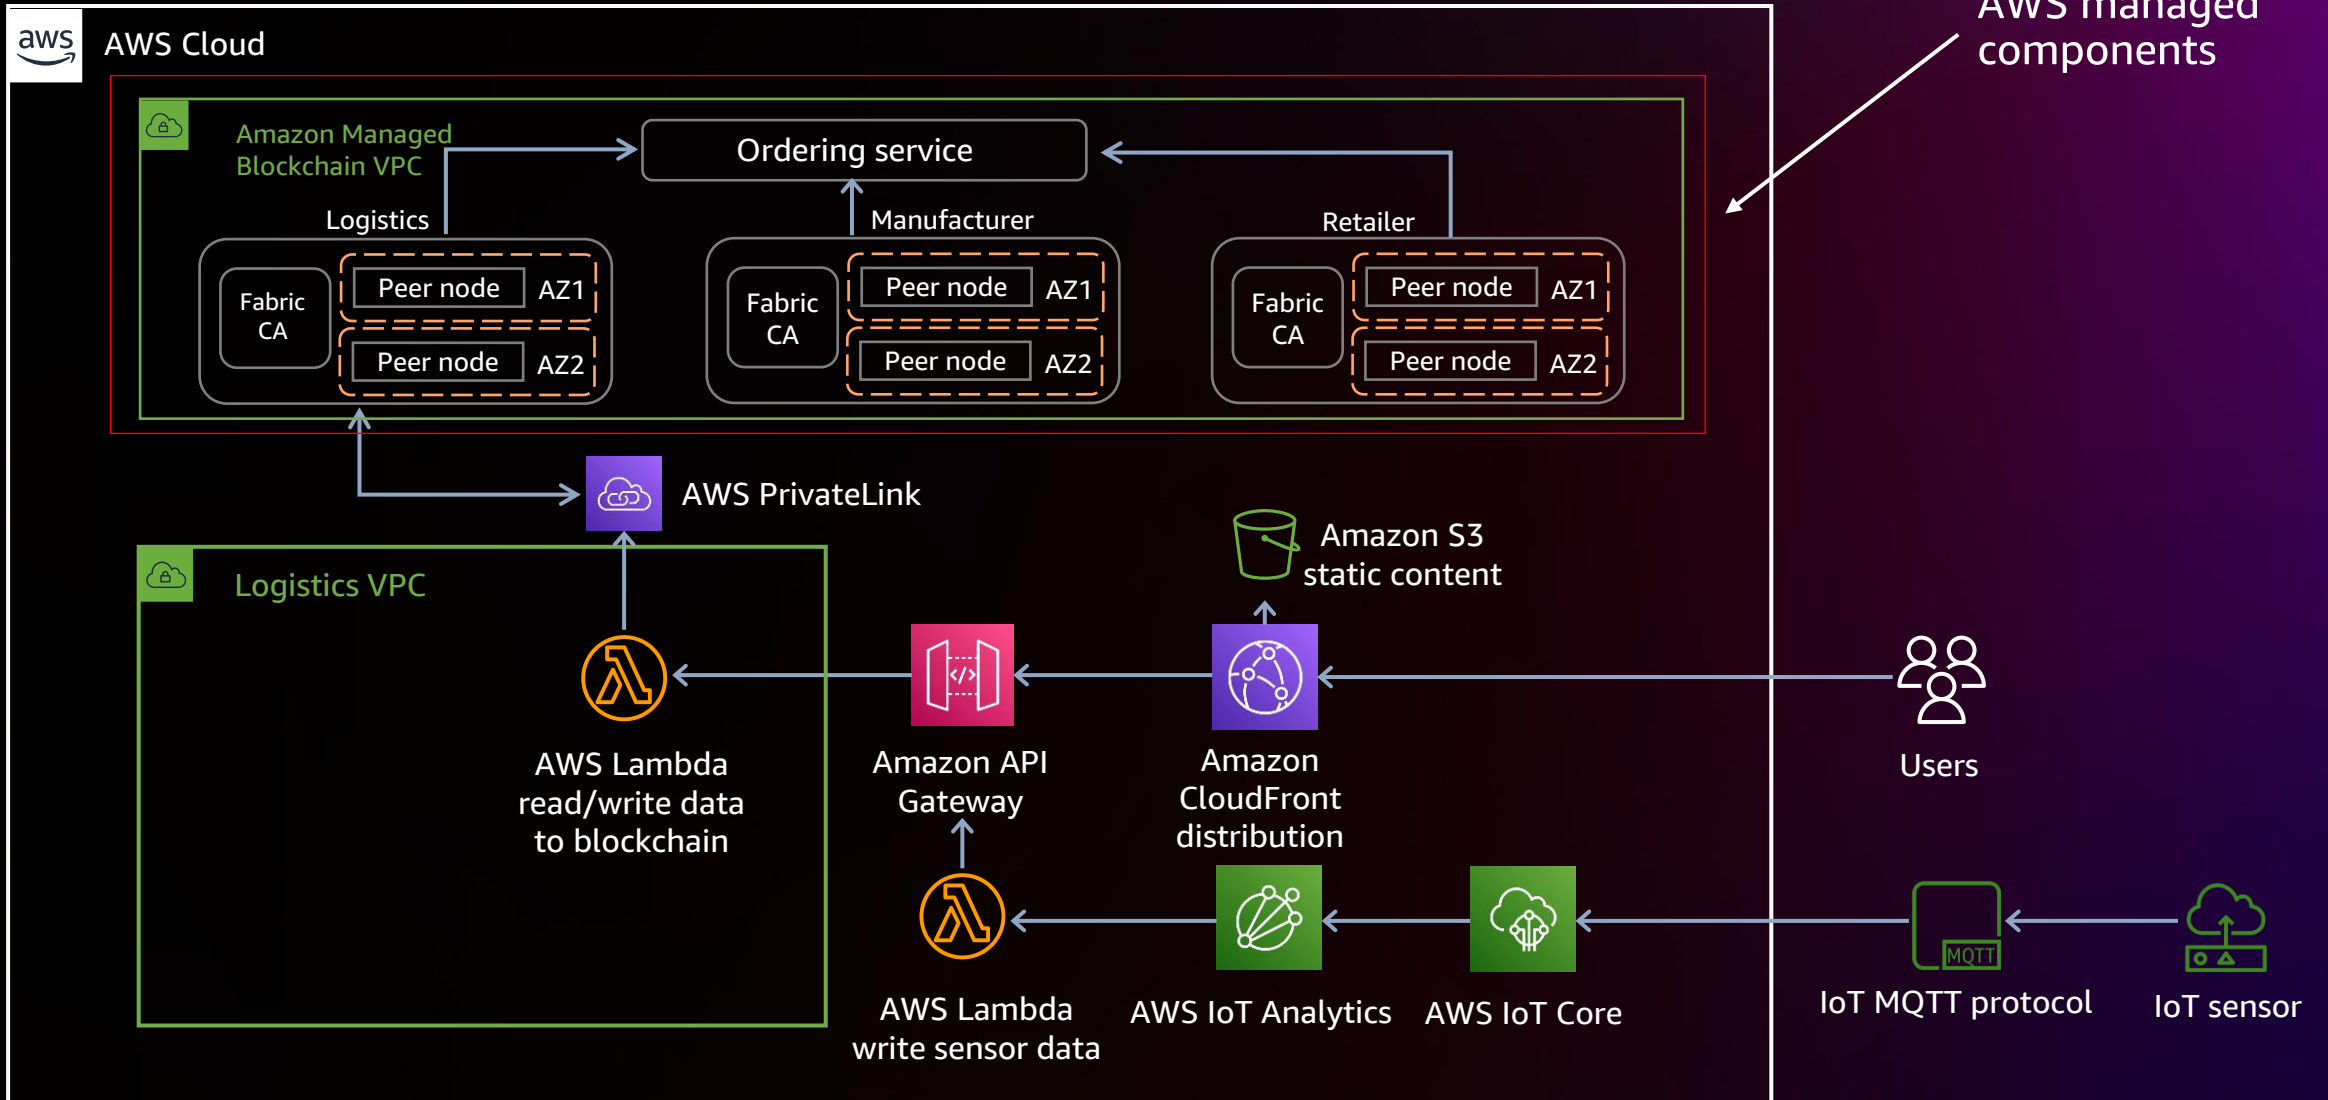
aws AWS Cloud

AWS managed components

Amazon Managed Blockchain VPC

Ordering service

Logistics

Manufacturer

Retailer

Fabric CA

Peer node AZ1

Peer node AZ2

Fabric CA

Peer node AZ1

Peer node AZ2

Fabric CA

Peer node AZ1

Peer node AZ2

AWS PrivateLink

Amazon S3 static content

Logistics VPC

AWS Lambda read/write data to blockchain

Amazon API Gateway

Amazon CloudFront distribution

Users

AWS Lambda write sensor data

AWS IoT Analytics

AWS IoT Core

MQTT

IoT MQTT protocol

IoT sensor